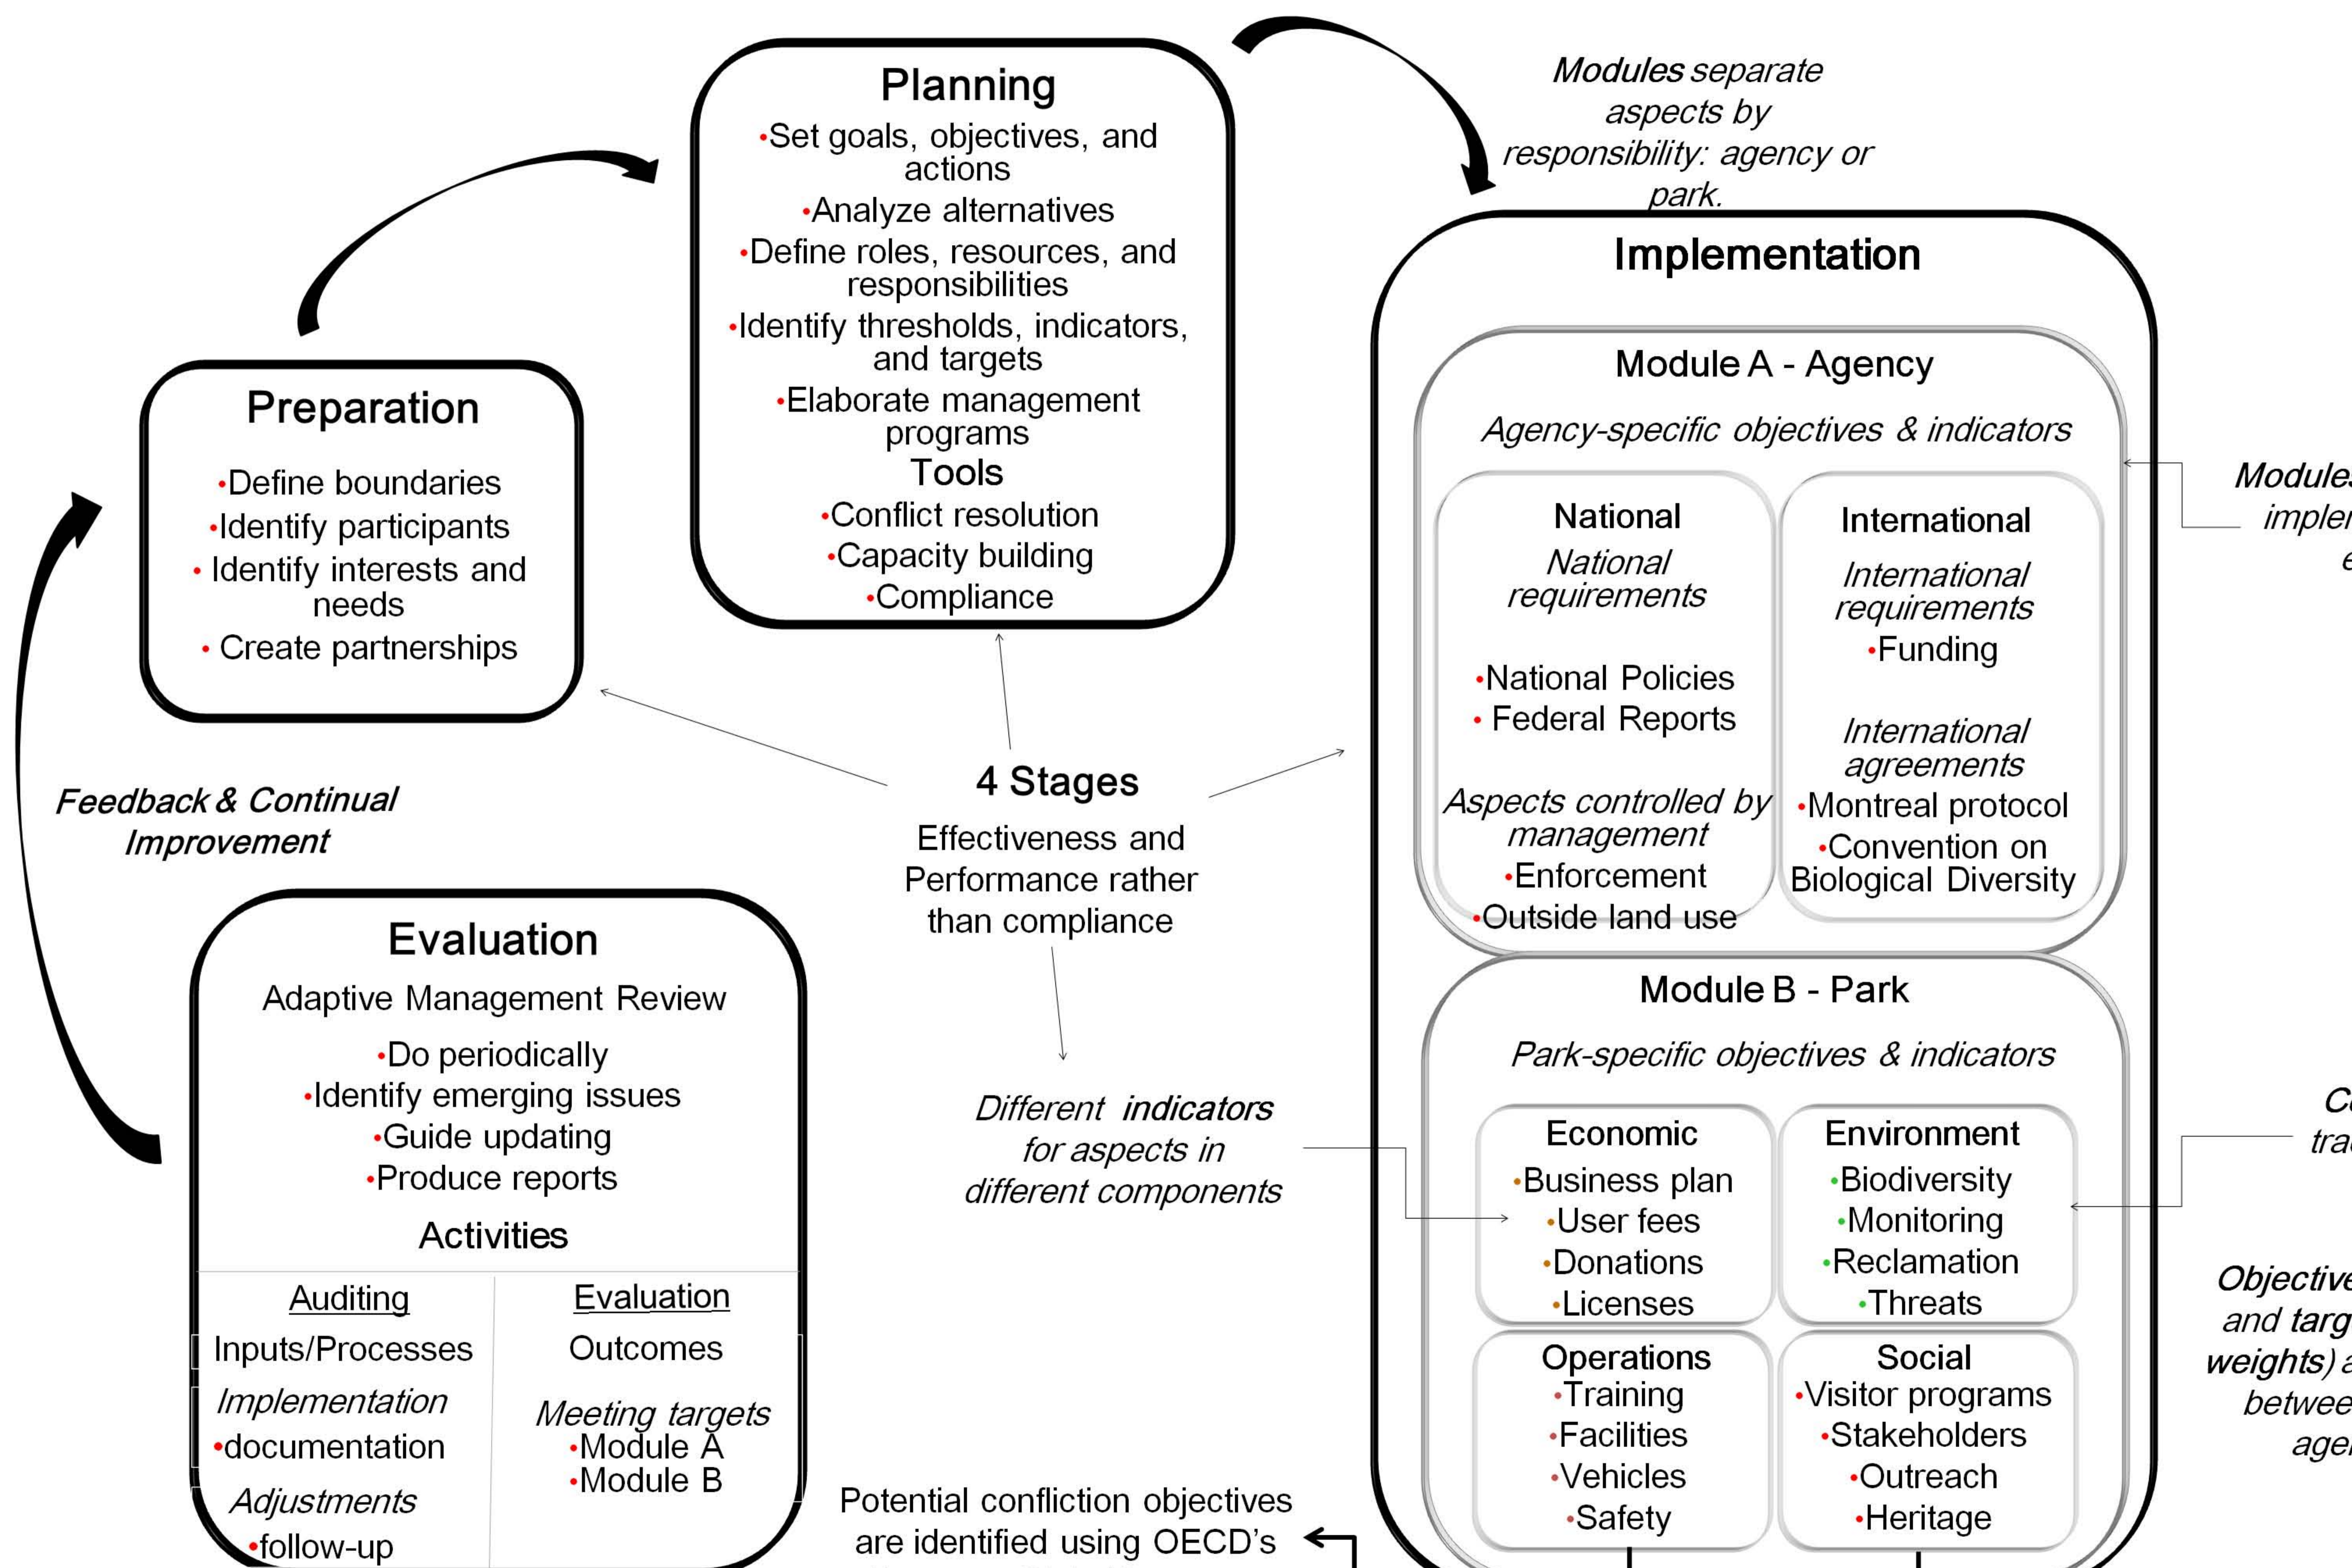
Planning
•Set goals, objectives, and actions
•Analyze alternatives
•Define roles, resources, and responsibilities
•Identify thresholds, indicators, and targets
•Elaborate management programs
Tools
•Conflict resolution
•Capacity building
•Compliance

*Modules* separate aspects by responsibility: agency or park.

Preparation
•Define boundaries
•Identify participants
• Identify interests and needs
• Create partnerships

Implementation

Module A - Agency
Agency-specific objectives & indicators

National
National requirements
•National Policies
• Federal Reports
Aspects controlled by management
•Enforcement
•Outside land use

International
International requirements
•Funding
International agreements
•Montreal protocol
•Convention on Biological Diversity

Module B - Park
Park-specific objectives & indicators

Economic
•Business plan
•User fees
•Donations
•Licenses

Environment
•Biodiversity
•Monitoring
•Reclamation
•Threats

Operations
•Training
•Facilities
•Vehicles
•Safety

Social
•Visitor programs
•Stakeholders
•Outreach
•Heritage

Module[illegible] imple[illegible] e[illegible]

C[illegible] tra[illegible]

Objective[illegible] and targ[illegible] weights) a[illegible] betwee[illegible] age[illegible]

Feedback & Continual Improvement

4 Stages
Effectiveness and Performance rather than compliance

Different *indicators* for aspects in different components

Evaluation
Adaptive Management Review
•Do periodically
•Identify emerging issues
•Guide updating
•Produce reports
Activities

| Auditing | Evaluation |
|---|---|
| Inputs/Processes | Outcomes |
| Implementation •documentation | Meeting targets •Module A •Module B |
| Adjustments •follow-up | |

Potential confliction objectives are identified using OECD's